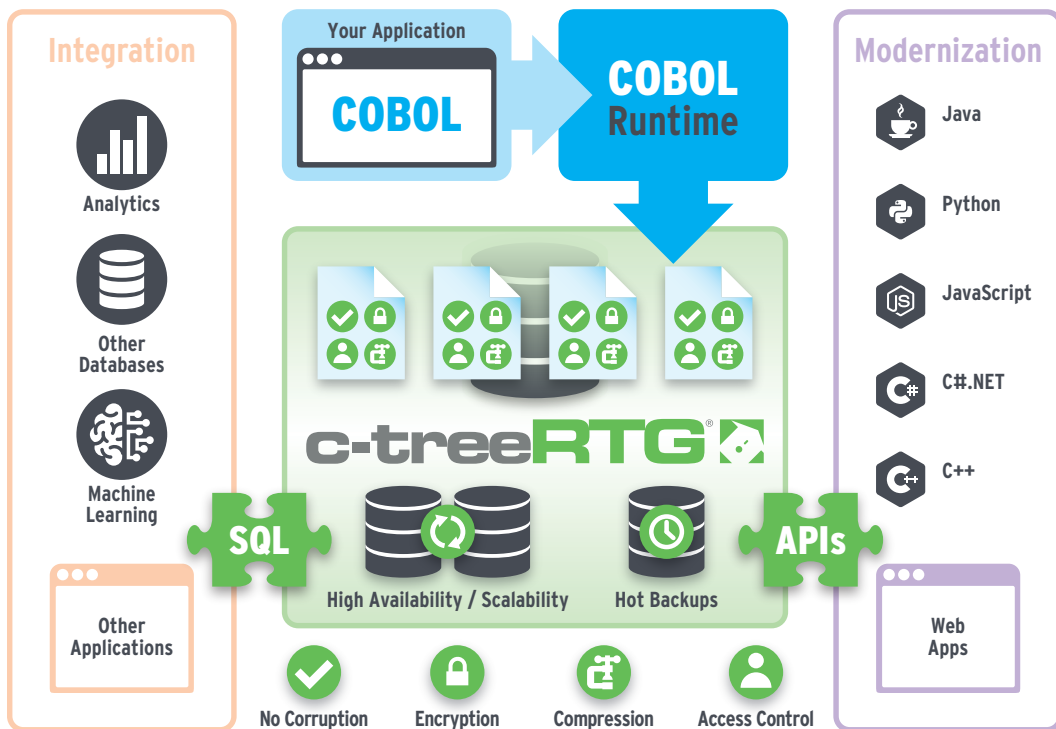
Integration

Analytics

Other Databases

Machine Learning

Other Applications

Your Application

COBOL

COBOL Runtime

c-treeRTG®

SQL

High Availability / Scalability

Hot Backups

APIs

No Corruption

Encryption

Compression

Access Control

Modernization

Java

Python

JavaScript

C#.NET

C++

Web Apps